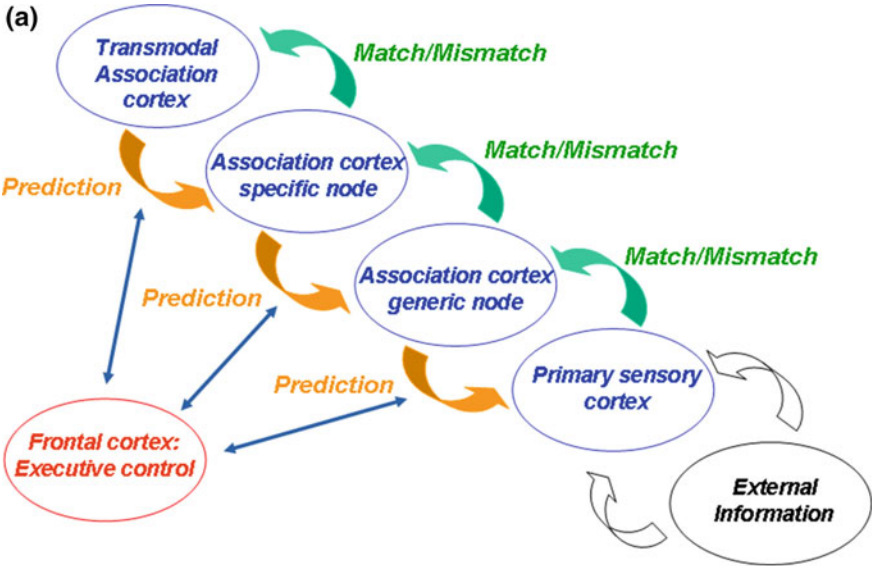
(a)

Transmodal Association cortex

Match/Mismatch

Association cortex specific node

Match/Mismatch

Prediction

Association cortex generic node

Match/Mismatch

Prediction

Prediction

Primary sensory cortex

Frontal cortex: Executive control

External Information